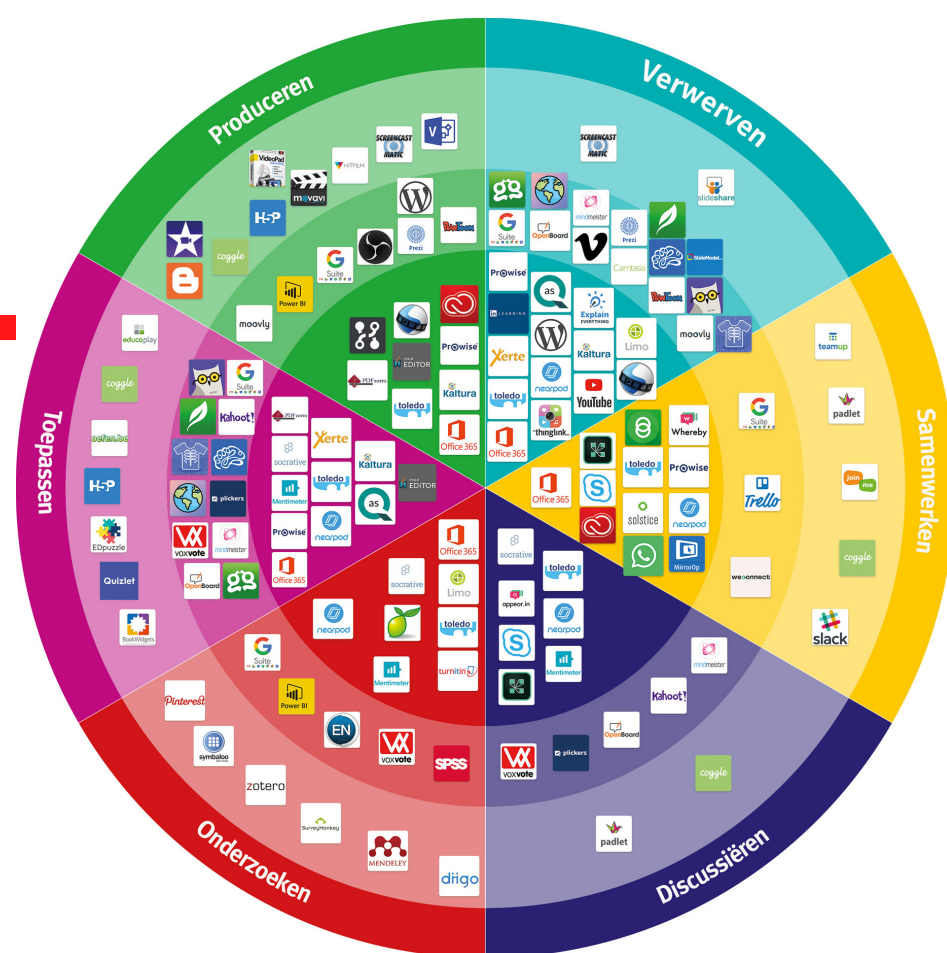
Produceren

Verwerven

Samenwerken

Discussiëren

Onderzoeken

Toepassen

SCREENCAST MATIC
VideoPad
HITFILM
movavi
H5P
coggle
Power BI
moovly
Prezi
PowToon
G Suite
PDFzoomer
EDITOR
Prowise
Kaltura
toledo
Office 365

SCREENCAST MATIC
slideshare
G Suite
OpenBoard
mindmeister
Prezi
Camtasia
SlideModel
Prowise
as
Explain EVERYTHING
PowToon
moovly
LEARNING
Xerte
Kaltura
Limo
toledo
nearpod
thinglink
YouTube
Office 365

teamup
G Suite
padlet
Whereby
toledo
Prowise
Trello
join me
Office 365
solstice
nearpod
MirrorOp
coggle
weconnect
slack

socrative
toledo
appear.in
nearpod
Mentimeter
mindmeister
Kahoot!
OpenBoard
plickers
voxvote
coggle
padlet

Office 365
socrative
Limo
nearpod
toledo
G Suite
Mentimeter
turnitin
Power BI
Pinterest
EN
voxvote
SPSS
symbaloo
zotero
SurveyMonkey
MENDELEY
diigo

educaplay
coggle
G Suite
Kahoot!
PDFzoomer
oefen.be
socrative
Xerte
H5P
Kaltura
Mentimeter
toledo
EDITOR
plickers
as
Prowise
nearpod
EDpuzzle
voxvote
mindmeister
Office 365
Quizlet
OpenBoard
BookWidgets